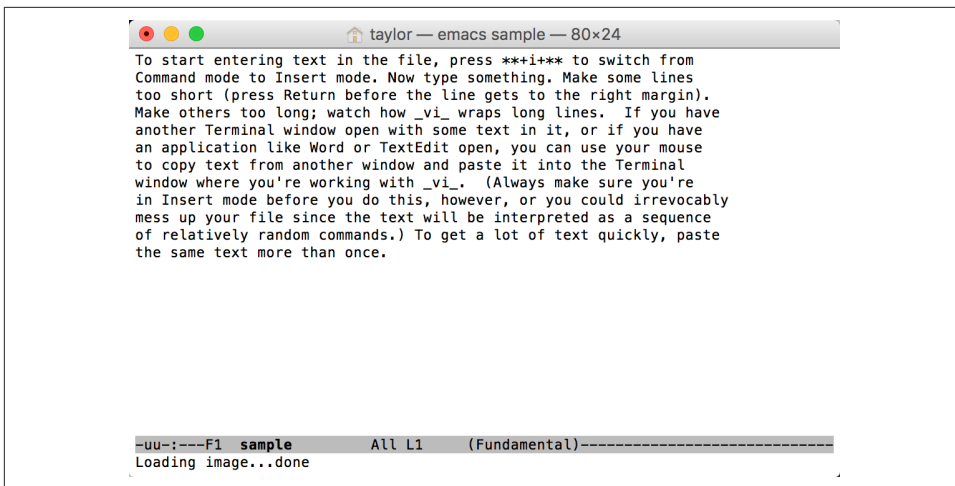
taylor — emacs sample — 80×24

To start entering text in the file, press **+i+** to switch from Command mode to Insert mode. Now type something. Make some lines too short (press Return before the line gets to the right margin). Make others too long; watch how _vi_ wraps long lines. If you have another Terminal window open with some text in it, or if you have an application like Word or TextEdit open, you can use your mouse to copy text from another window and paste it into the Terminal window where you're working with _vi_. (Always make sure you're in Insert mode before you do this, however, or you could irrevocably mess up your file since the text will be interpreted as a sequence of relatively random commands.) To get a lot of text quickly, paste the same text more than once.

-uu-:---F1  sample        All L1     (Fundamental)----------------------------
Loading image...done